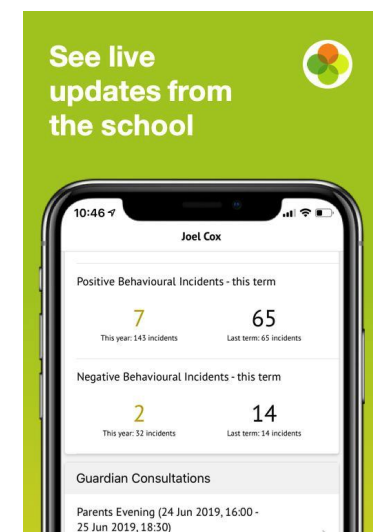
See live updates from the school

10:46

Joel Cox

Positive Behavioural Incidents - this term

7
This year: 143 incidents

65
Last term: 65 incidents

Negative Behavioural Incidents - this term

2
This year: 32 incidents

14
Last term: 14 incidents

Guardian Consultations

Parents Evening (24 Jun 2019, 16:00 - 25 Jun 2019, 18:30)